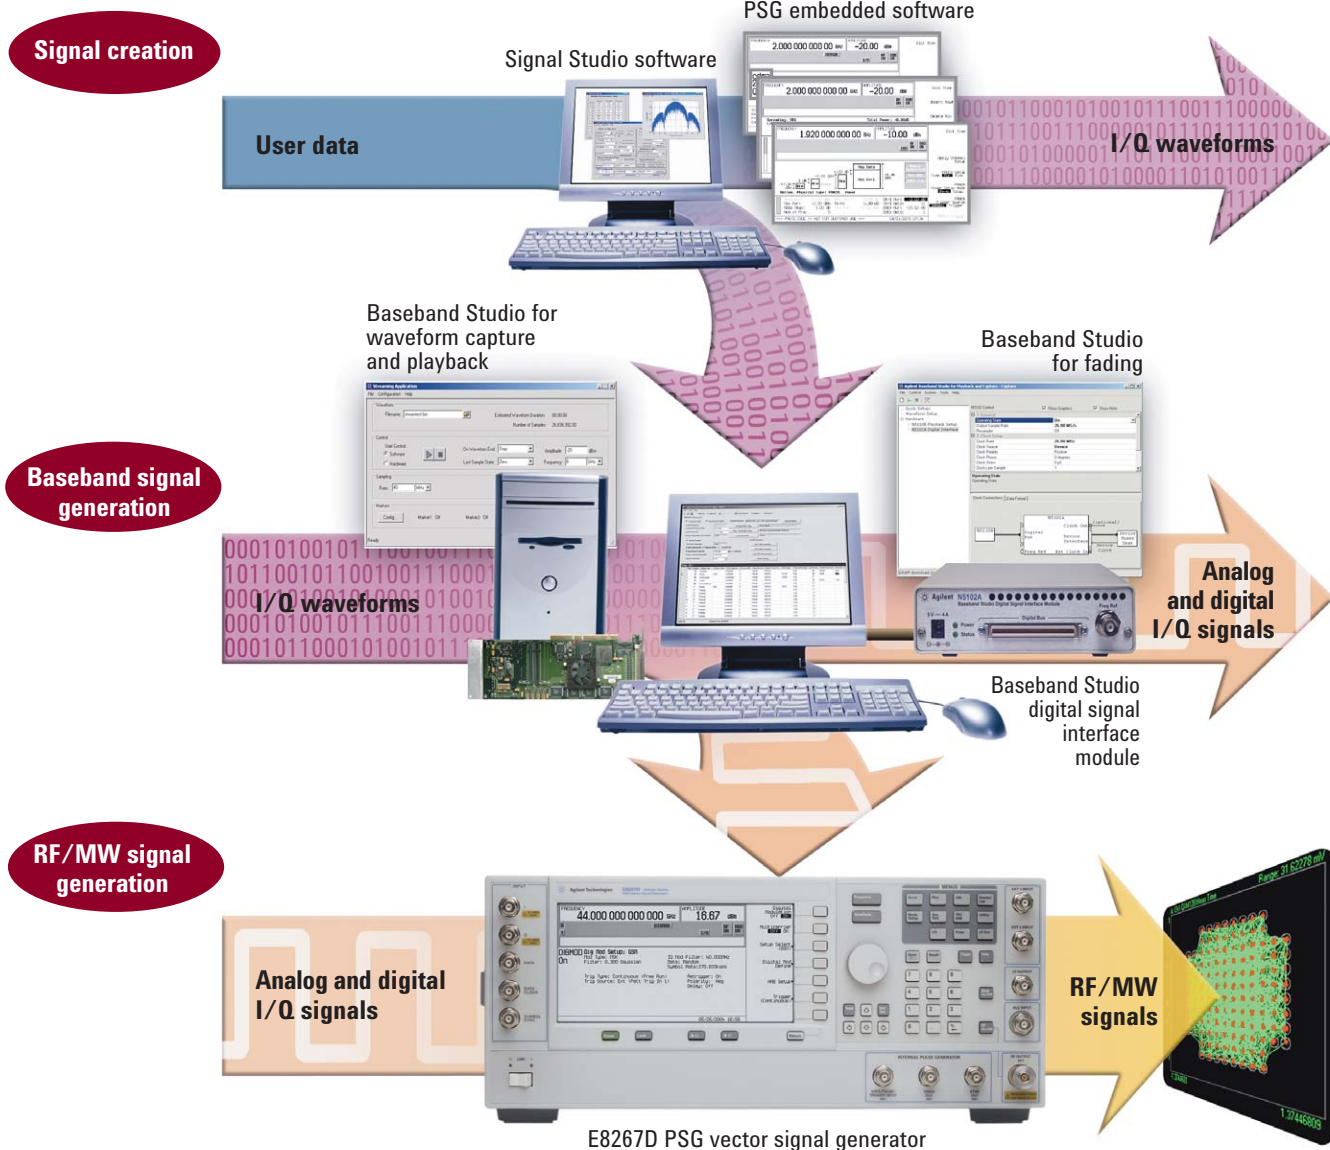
Signal creation

PSG embedded software

Signal Studio software

User data

I/Q waveforms

2.000 000 000 00 GHz  -20.00 dBm

2.000 000 000 00 GHz  -20.00 dBm

1.020 000 000 00 GHz  -10.00 dBm

Baseband Studio for waveform capture and playback

Baseband Studio for fading

Baseband signal generation

I/Q waveforms

Analog and digital I/Q signals

Baseband Studio digital signal interface module

Agilent N5102A

RF/MW signal generation

44.000 000 000 000 GHz  16.67 dBm

Analog and digital I/Q signals

RF/MW signals

E8267D PSG vector signal generator